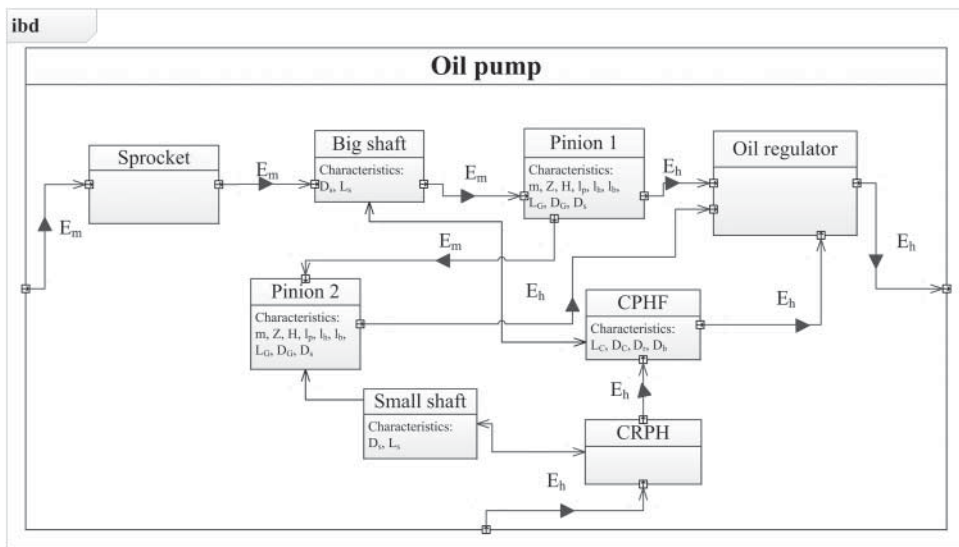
ibd

Oil pump

Sprocket

$E_m$

$E_m$

Big shaft

Characteristics:
$D_s$, $L_s$

$E_m$

Pinion 1

Characteristics:
m, Z, H, $l_p$, $l_h$, $l_b$, $L_G$, $D_G$, $D_s$

$E_h$

Oil regulator

$E_h$

$E_m$

Pinion 2

Characteristics:
m, Z, H, $l_p$, $l_h$, $l_b$, $L_G$, $D_G$, $D_s$

$E_h$

CPHF

Characteristics:
$L_C$, $D_C$, $D_r$, $D_h$

$E_h$

$E_h$

Small shaft

Characteristics:
$D_s$, $L_s$

CRPH

$E_h$